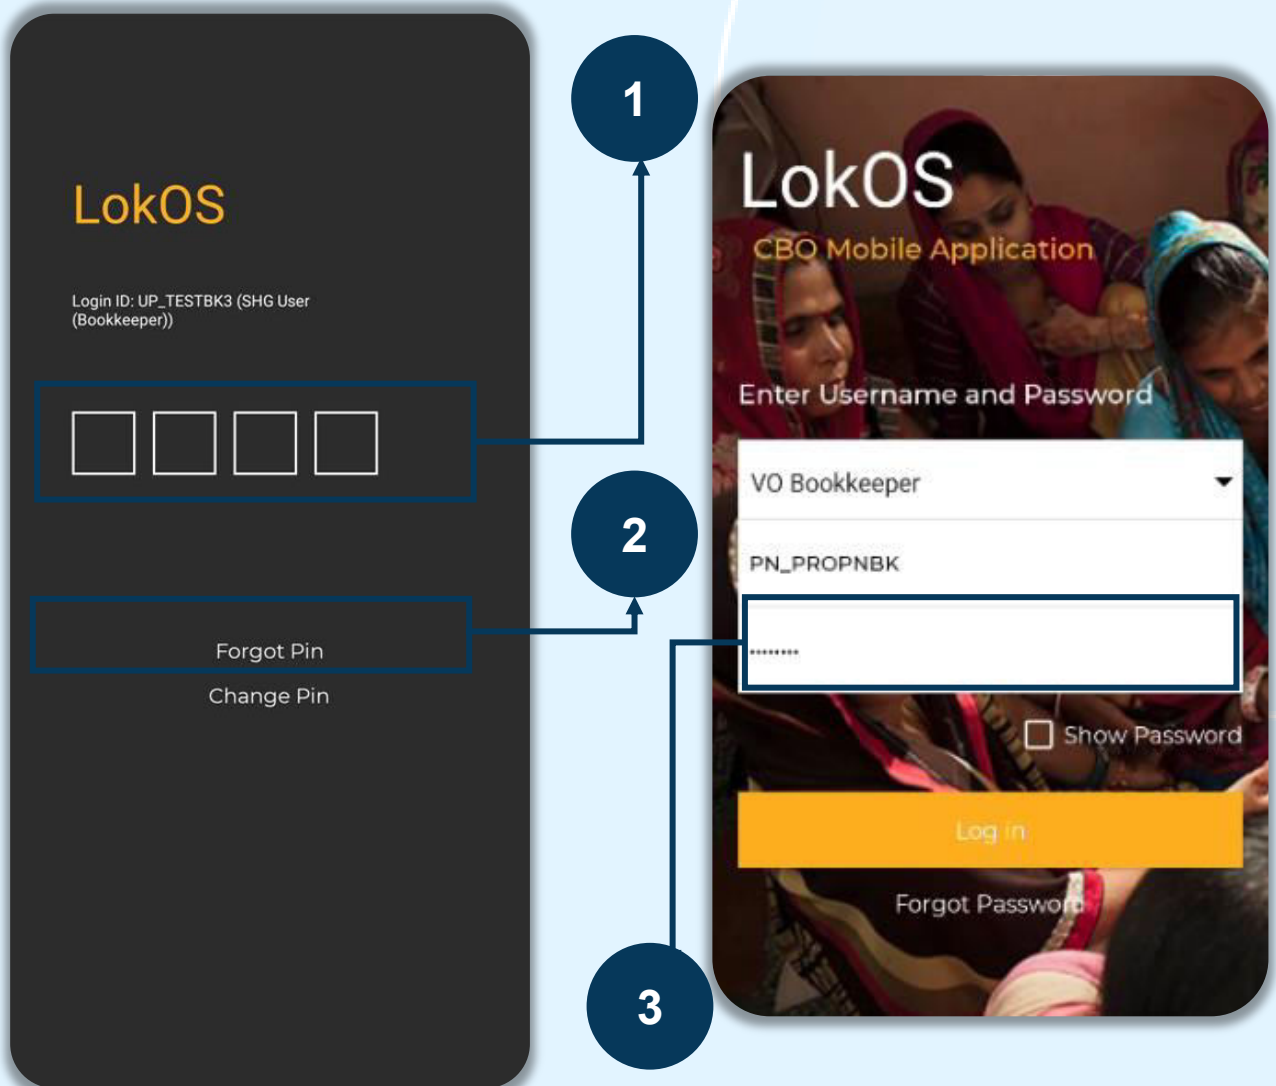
LokOS

Login ID: UP_TESTBK3 (SHG User (Bookkeeper))

Forgot Pin

Change Pin

1

2

3

LokOS

CBO Mobile Application

Enter Username and Password

VO Bookkeeper

PN_PROPNBK

•••••••••

Show Password

Log In

Forgot Password